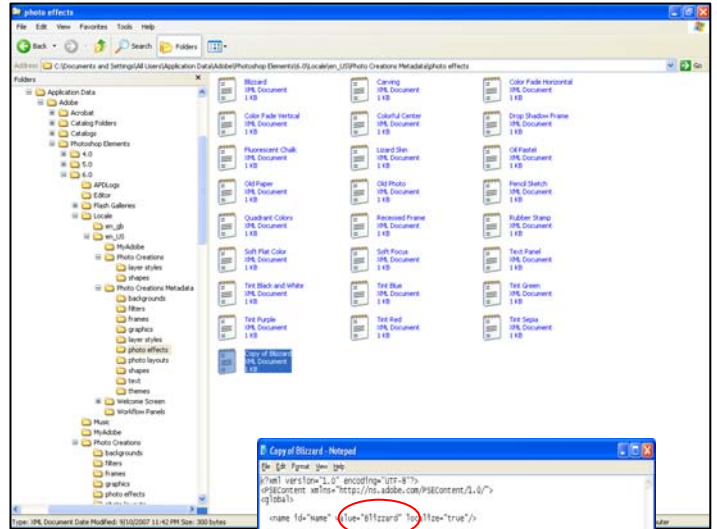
photo effects

File Edit View Favorites Tools Help

Back Search Folders

Address C:\Documents and Settings\All Users\Application Data\Adobe\Photoshop Elements\6.0\Locale\en_US\Photo Creations Metadata\photo effects Go

Folders

Application Data
Adobe
Acrobat
Catalog Folders
Catalogs
Photoshop Elements
4.0
5.0
6.0
APDLogs
Editor
Flash Galleries
Locale
en_gb
en_US
MyAdobe
Photo Creations
layer styles
shapes
Photo Creations Metadata
backgrounds
filters
frames
graphics
layer styles
photo effects
photo layouts
shapes
text
themes
Welcome Screen
Workflow Panels
Music
MyAdobe
Photo Creations
backgrounds
filters
frames
graphics
photo effects

Blizzard
XML Document
1 KB

Carving
XML Document
1 KB

Color Fade Horizontal
XML Document
1 KB

Color Fade Vertical
XML Document
1 KB

Colorful Center
XML Document
1 KB

Drop Shadow Frame
XML Document
1 KB

Fluorescent Chalk
XML Document
1 KB

Lizard Skin
XML Document
1 KB

Oil Pastel
XML Document
1 KB

Old Paper
XML Document
1 KB

Old Photo
XML Document
1 KB

Pencil Sketch
XML Document
1 KB

Quadrant Colors
XML Document
1 KB

Recessed Frame
XML Document
1 KB

Rubber Stamp
XML Document
1 KB

Soft Flat Color
XML Document
1 KB

Soft Focus
XML Document
1 KB

Text Panel
XML Document
1 KB

Tint Black and White
XML Document
1 KB

Tint Blue
XML Document
1 KB

Tint Green
XML Document
1 KB

Tint Purple
XML Document
1 KB

Tint Red
XML Document
1 KB

Tint Sepia
XML Document
1 KB

Copy of Blizzard
XML Document
1 KB

Copy of Blizzard - Notepad

File Edit Format View Help

<?xml version="1.0" encoding="UTF-8"?>
<PSEContent xmlns="http://ns.adobe.com/PSEContent/1.0/">
<global>

<name id="Name" value="Blizzard" localize="true"/>

Type: XML Document Date Modified: 9/10/2007 11:42 PM Size: 300 bytes

uter